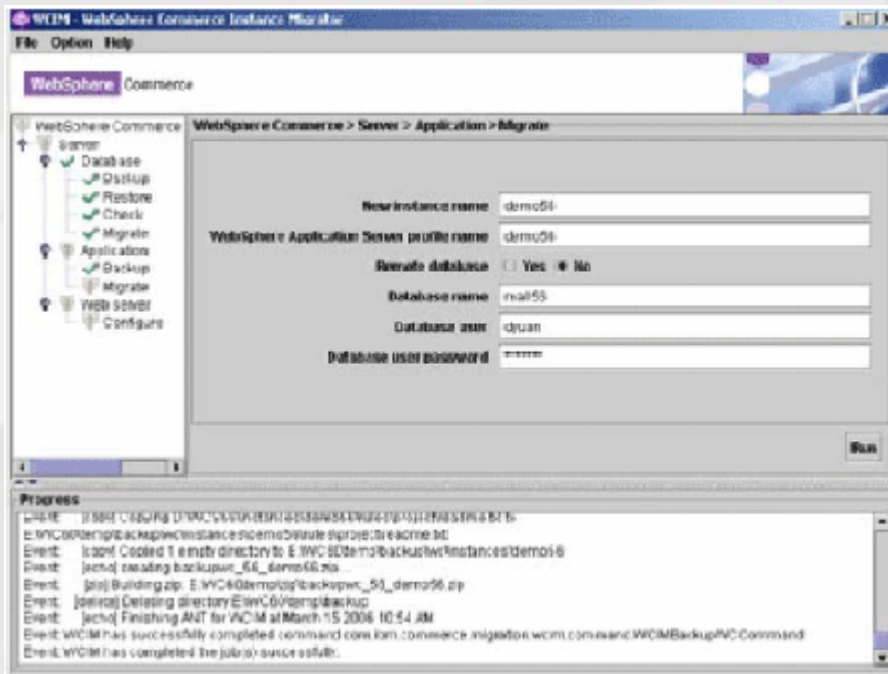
WCIM - WebSphere Commerce Instance Migrator

File Option Help

WebSphere Commerce

WebSphere Commerce
Server
Database
Backup
Restore
Check
Migrate
Application
Backup
Migrate
Web server
Configure

WebSphere Commerce > Server > Application > Migrate

New instance name demo56

WebSphere Application Server profile name demo56

Remote database Yes No

Database name mall55

Database user djuan

Database user password ******

Run

Progress

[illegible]
E:\WC60\temp\backup\wc\instances\demo56\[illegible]
Event: [copy] Copied 1 empty directory to E:\WC60\temp\backup\wc\instances\demo56
Event: [echo] creating backupwc_56_demo56.zip
Event: [zip] Building zip: E:\WC60\demo\zip\backupwc_56_demo56.zip
Event: [delete] Deleting directory E:\WC60\temp\backup
Event: [echo] Finishing ANT for WCIM at March 15 2006 10:54 AM
Event: WCIM has successfully completed command com.ibm.commerce.migration.wcim.command.WCIMBackupWCCommand
Event: WCIM has completed the job(s) successfully.